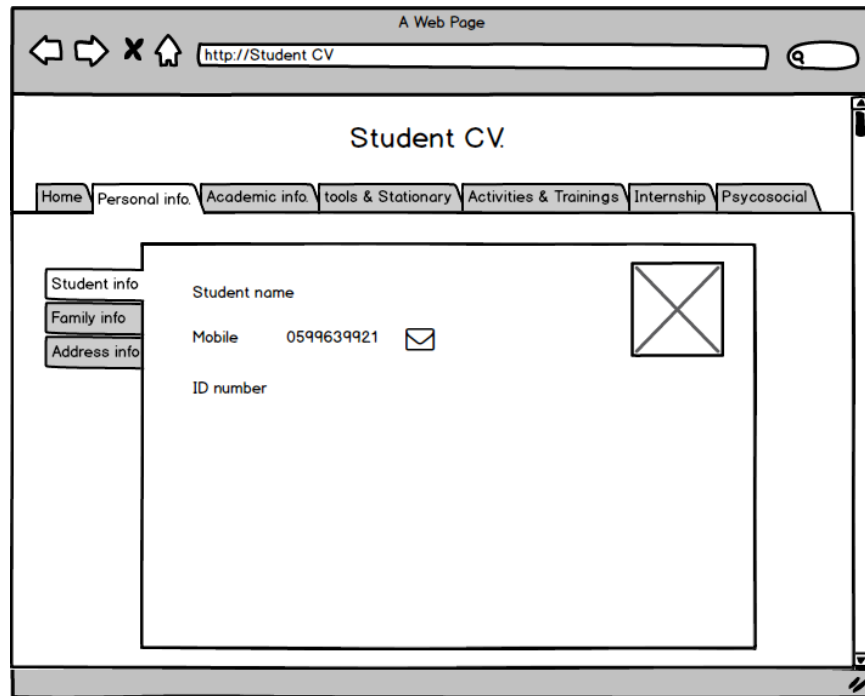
A Web Page

http://Student CV

Student CV.

Home | Personal info. | Academic info. | tools & Stationary | Activities & Trainings | Internship | Psycosocial

Student info
Family info
Address info

Student name

Mobile 0599639921

ID number